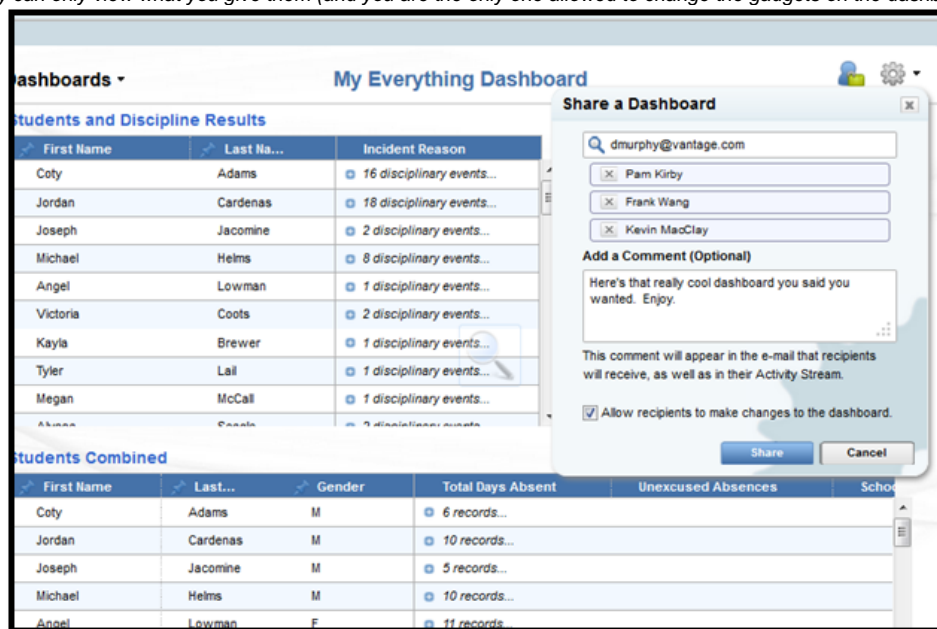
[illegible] can only view what you give them (and you are the only one allowed to change the gadgets on the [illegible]

ashboards ▾

My Everything Dashboard

tudents and Discipline Results

| First Name | Last Na... | Incident Reason |
|---|---|---|
| Coty | Adams | 16 disciplinary events... |
| Jordan | Cardenas | 18 disciplinary events... |
| Joseph | Jacomine | 2 disciplinary events... |
| Michael | Helms | 8 disciplinary events... |
| Angel | Lowman | 1 disciplinary events... |
| Victoria | Coots | 2 disciplinary events... |
| Kayla | Brewer | 1 disciplinary events... |
| Tyler | Lail | 1 disciplinary events... |
| Megan | McCall | 1 disciplinary events... |
| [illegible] | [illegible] | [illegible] |

tudents Combined

| First Name | Last... | Gender | Total Days Absent | Unexcused Absences | Scho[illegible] |
|---|---|---|---|---|---|
| Coty | Adams | M | 6 records... | | |
| Jordan | Cardenas | M | 10 records... | | |
| Joseph | Jacomine | M | 5 records... | | |
| Michael | Helms | M | 10 records... | | |
| Angel | Lowman | F | 11 records... | | |

Share a Dashboard

dmurphy@vantage.com

Pam Kirby

Frank Wang

Kevin MacClay

Add a Comment (Optional)

Here's that really cool dashboard you said you wanted. Enjoy.

This comment will appear in the e-mail that recipients will receive, as well as in their Activity Stream.

Allow recipients to make changes to the dashboard.

Share

Cancel